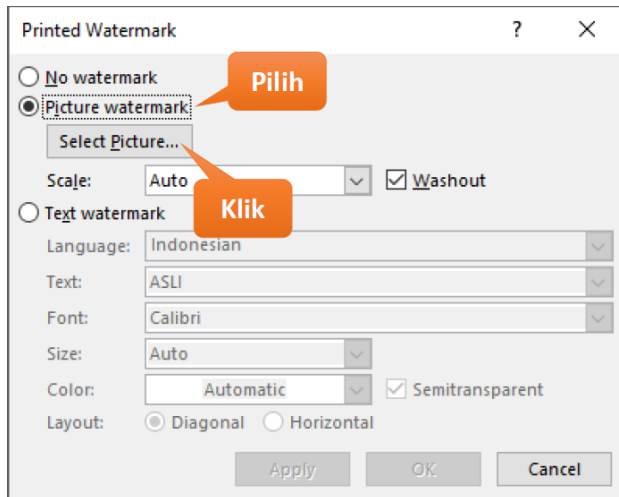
Printed Watermark ? ×

No watermark
Picture watermark
Pilih
Select Picture...
Scale: Auto
Washout
Klik
Text watermark
Language: Indonesian
Text: ASLI
Font: Calibri
Size: Auto
Color: Automatic
Semitransparent
Layout: Diagonal Horizontal

Apply OK Cancel